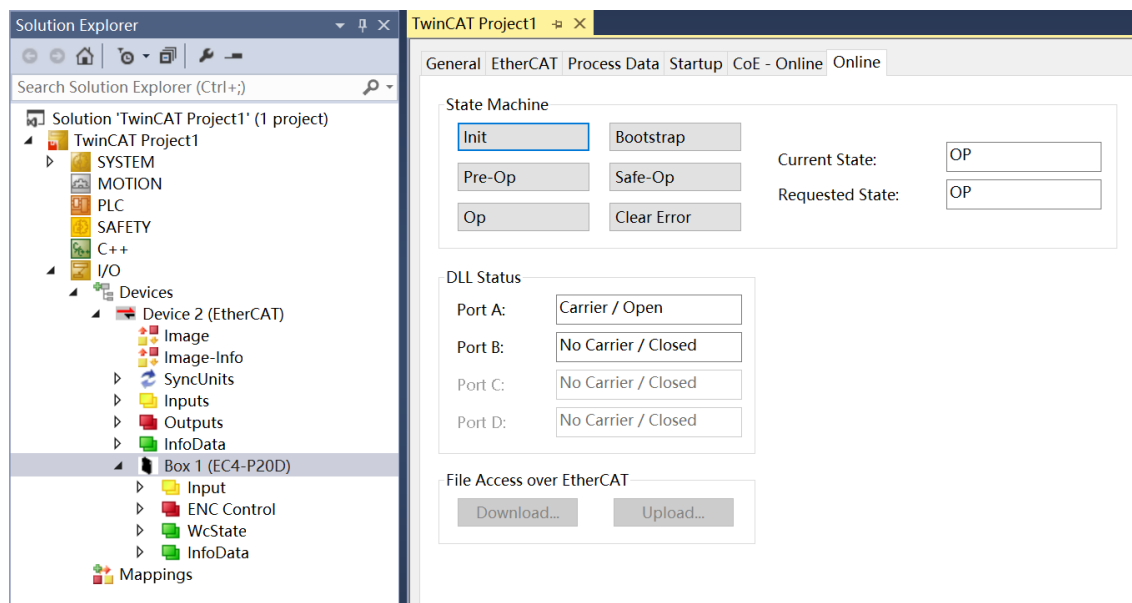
Solution Explorer

Search Solution Explorer (Ctrl+;)

Solution 'TwinCAT Project1' (1 project)
TwinCAT Project1
SYSTEM
MOTION
PLC
SAFETY
C++
I/O
Devices
Device 2 (EtherCAT)
Image
Image-Info
SyncUnits
Inputs
Outputs
InfoData
Box 1 (EC4-P20D)
Input
ENC Control
WcState
InfoData
Mappings

TwinCAT Project1

General | EtherCAT | Process Data | Startup | CoE - Online | Online

State Machine
Init
Bootstrap
Pre-Op
Safe-Op
Op
Clear Error
Current State: OP
Requested State: OP

DLL Status
Port A: Carrier / Open
Port B: No Carrier / Closed
Port C: No Carrier / Closed
Port D: No Carrier / Closed

File Access over EtherCAT
Download...
Upload...